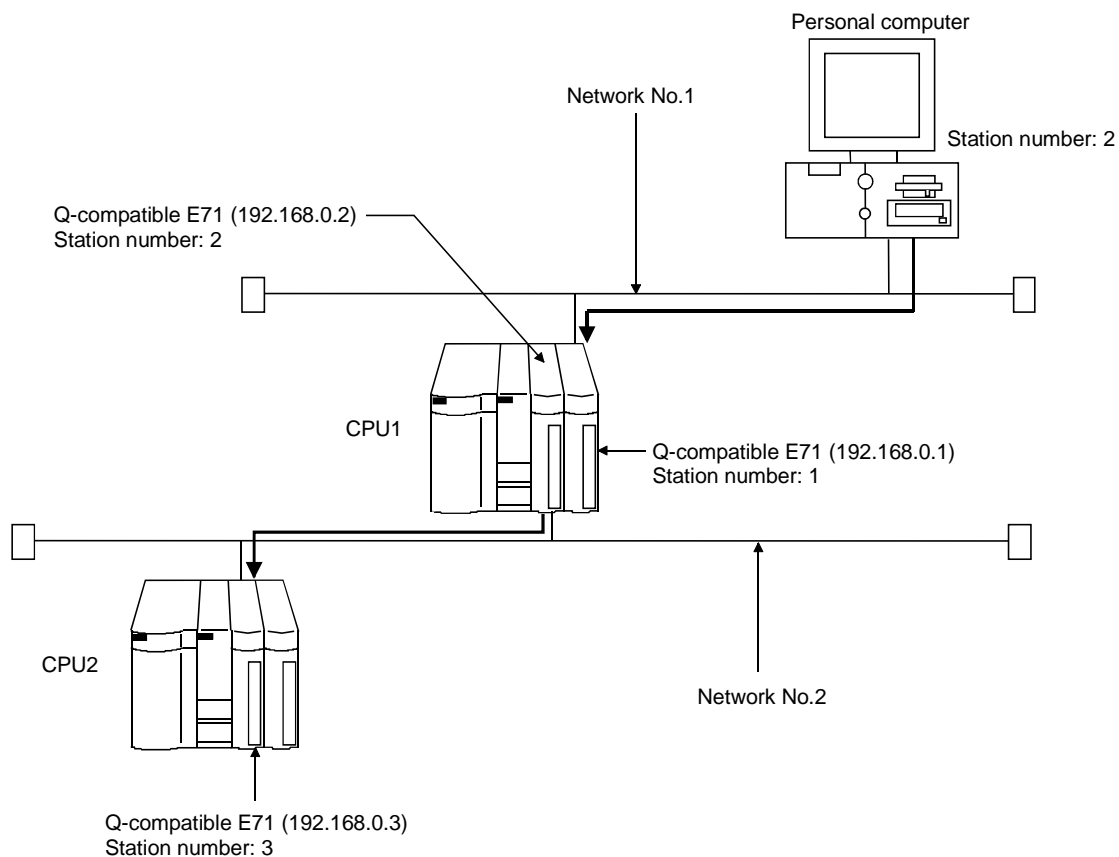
Personal computer

Network No.1

Station number: 2

Q-compatible E71 (192.168.0.2)
Station number: 2

CPU1

Q-compatible E71 (192.168.0.1)
Station number: 1

CPU2

Network No.2

Q-compatible E71 (192.168.0.3)
Station number: 3